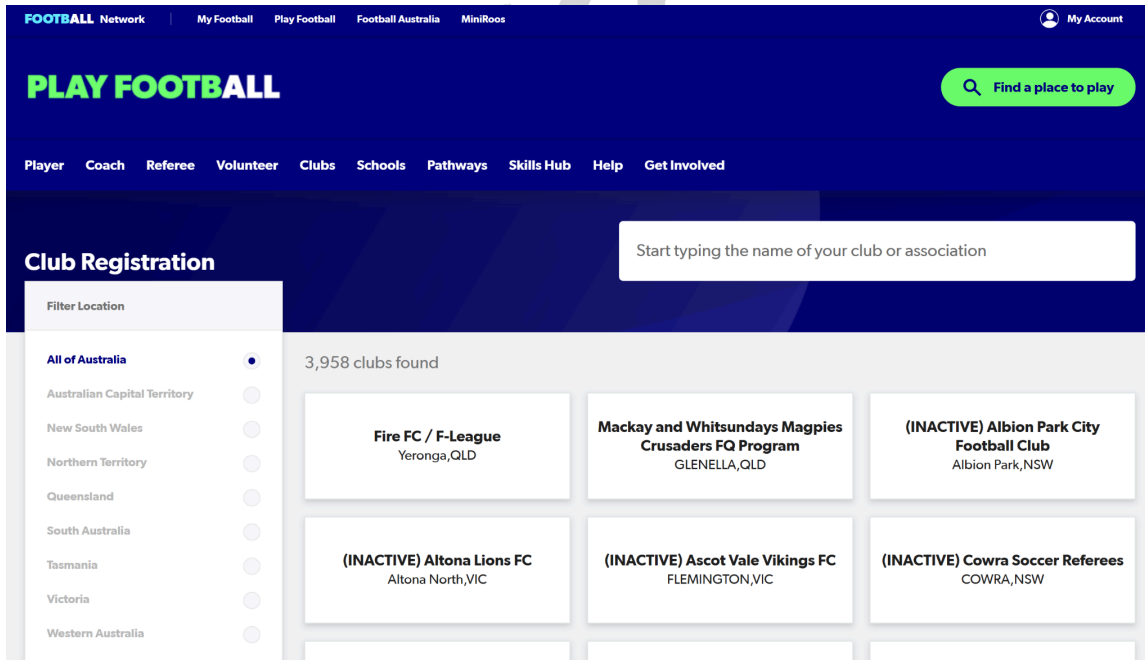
FOOTBALL Network | My Football Play Football Football Australia MiniRoos

My Account

PLAY FOOTBALL

Find a place to play

Player Coach Referee Volunteer Clubs Schools Pathways Skills Hub Help Get Involved

Club Registration

Start typing the name of your club or association

Filter Location

All of Australia
Australian Capital Territory
New South Wales
Northern Territory
Queensland
South Australia
Tasmania
Victoria
Western Australia

3,958 clubs found

Fire FC / F-League
Yeronga,QLD

Mackay and Whitsundays Magpies Crusaders FQ Program
GLENELLA,QLD

(INACTIVE) Albion Park City Football Club
Albion Park,NSW

(INACTIVE) Altona Lions FC
Altona North,VIC

(INACTIVE) Ascot Vale Vikings FC
FLEMINGTON,VIC

(INACTIVE) Cowra Soccer Referees
COWRA,NSW